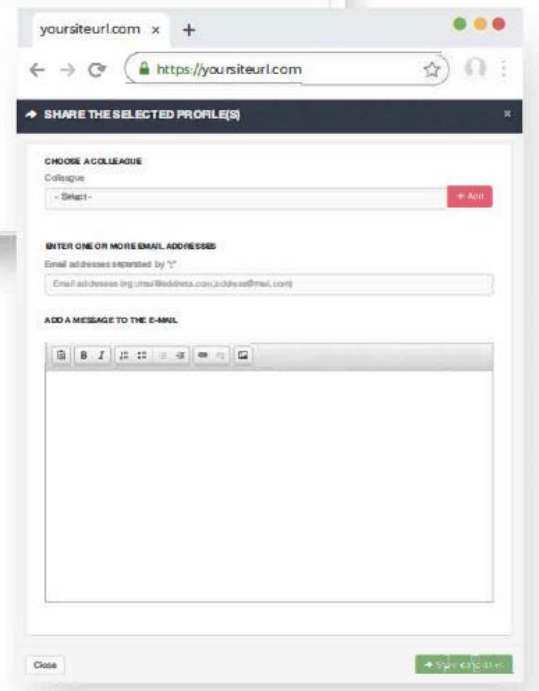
yoursiteurl.com ×

https://yoursiteurl.com

SHARE THE SELECTED PROFILE(S)

×

CHOOSE A COLLEAGUE

Colleague

- Select -

+ Add

ENTER ONE OR MORE EMAIL ADDRESSES

Email addresses separated by ";"

Email addresses (eg: mail@address.com;address@mail.com)

ADD A MESSAGE TO THE E-MAIL

B I

Close

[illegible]